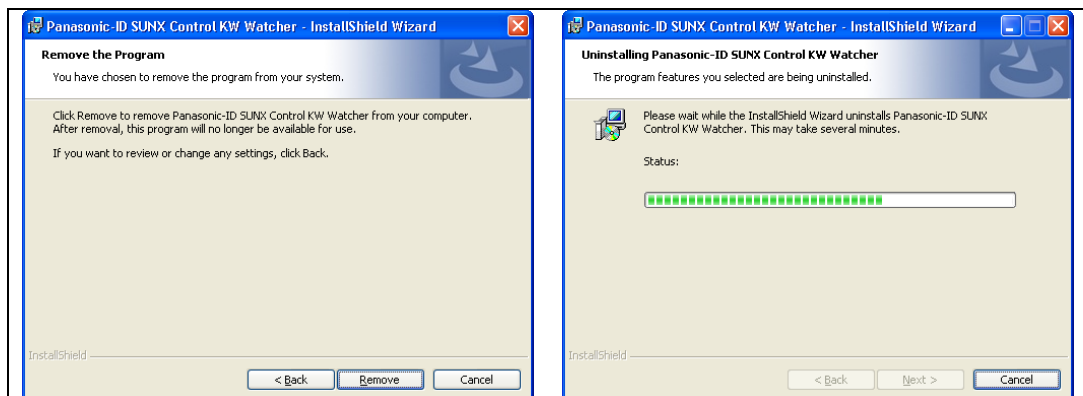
Panasonic-ID SUNX Control KW Watcher - InstallShield Wizard

Remove the Program

You have chosen to remove the program from your system.

Click Remove to remove Panasonic-ID SUNX Control KW Watcher from your computer. After removal, this program will no longer be available for use.

If you want to review or change any settings, click Back.

InstallShield

< Back | Remove | Cancel

Panasonic-ID SUNX Control KW Watcher - InstallShield Wizard

Uninstalling Panasonic-ID SUNX Control KW Watcher

The program features you selected are being uninstalled.

Please wait while the InstallShield Wizard uninstalls Panasonic-ID SUNX Control KW Watcher. This may take several minutes.

Status:

InstallShield

< Back | Next > | Cancel